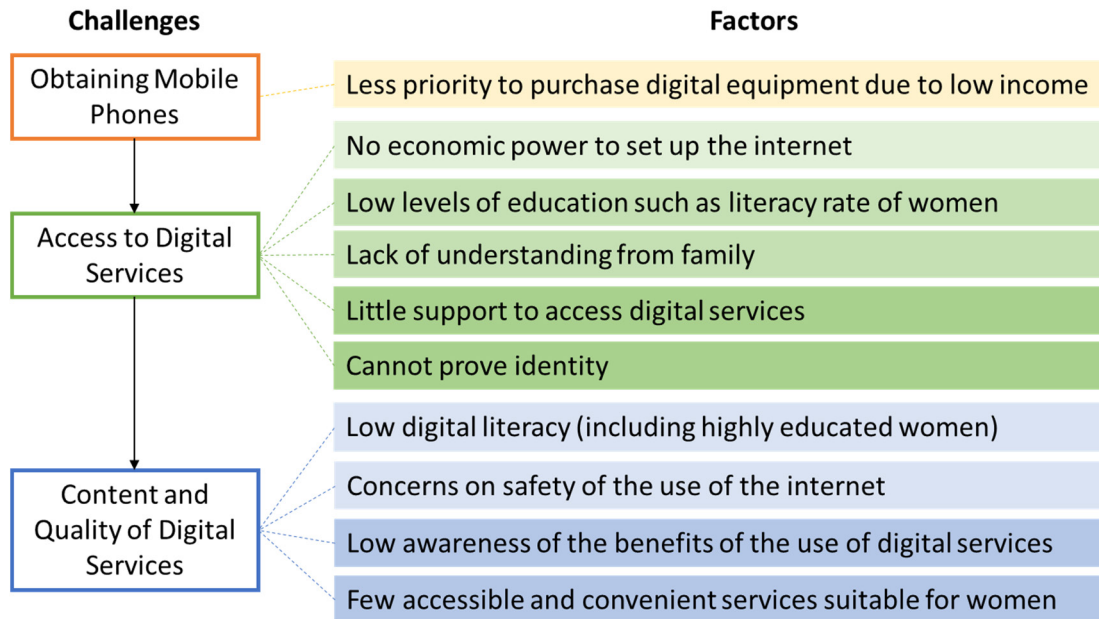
Challenges

Factors

Obtaining Mobile Phones

Less priority to purchase digital equipment due to low income

Access to Digital Services

No economic power to set up the internet

Low levels of education such as literacy rate of women

Lack of understanding from family

Little support to access digital services

Cannot prove identity

Content and Quality of Digital Services

Low digital literacy (including highly educated women)

Concerns on safety of the use of the internet

Low awareness of the benefits of the use of digital services

Few accessible and convenient services suitable for women